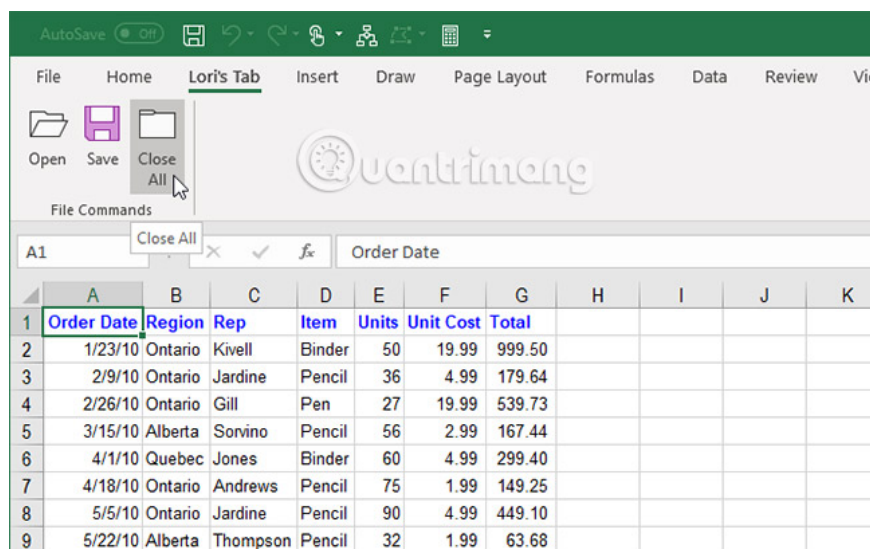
AutoSave Off

File Home Lori's Tab Insert Draw Page Layout Formulas Data Review Vi

Open Save Close All

File Commands

Close All

Quantrimang

A1 $f_x$ Order Date

| | A | B | C | D | E | F | G | H | I | J | K |
|---|---|---|---|---|---|---|---|---|---|---|---|
| 1 | Order Date | Region | Rep | Item | Units | Unit Cost | Total | | | | |
| 2 | 1/23/10 | Ontario | Kivell | Binder | 50 | 19.99 | 999.50 | | | | |
| 3 | 2/9/10 | Ontario | Jardine | Pencil | 36 | 4.99 | 179.64 | | | | |
| 4 | 2/26/10 | Ontario | Gill | Pen | 27 | 19.99 | 539.73 | | | | |
| 5 | 3/15/10 | Alberta | Sorvino | Pencil | 56 | 2.99 | 167.44 | | | | |
| 6 | 4/1/10 | Quebec | Jones | Binder | 60 | 4.99 | 299.40 | | | | |
| 7 | 4/18/10 | Ontario | Andrews | Pencil | 75 | 1.99 | 149.25 | | | | |
| 8 | 5/5/10 | Ontario | Jardine | Pencil | 90 | 4.99 | 449.10 | | | | |
| 9 | 5/22/10 | Alberta | Thompson | Pencil | 32 | 1.99 | 63.68 | | | | |